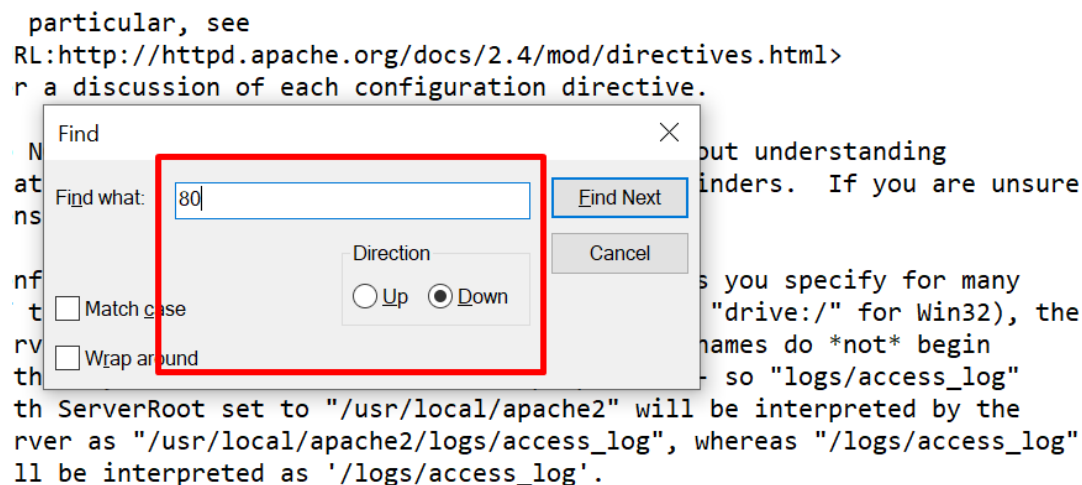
particular, see
RL:http://httpd.apache.org/docs/2.4/mod/directives.html>
r a discussion of each configuration directive.

Find

Find what: 80

Find Next

Cancel

Direction

Up Down

Match case

Wrap around

N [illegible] out understanding
at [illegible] inders. If you are unsure
ns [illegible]

nf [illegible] s you specify for many
t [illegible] "drive:/" for Win32), the
rv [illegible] names do *not* begin
th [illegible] - so "logs/access_log"
th ServerRoot set to "/usr/local/apache2" will be interpreted by the
rver as "/usr/local/apache2/logs/access_log", whereas "/logs/access_log"
ll be interpreted as '/logs/access_log'.